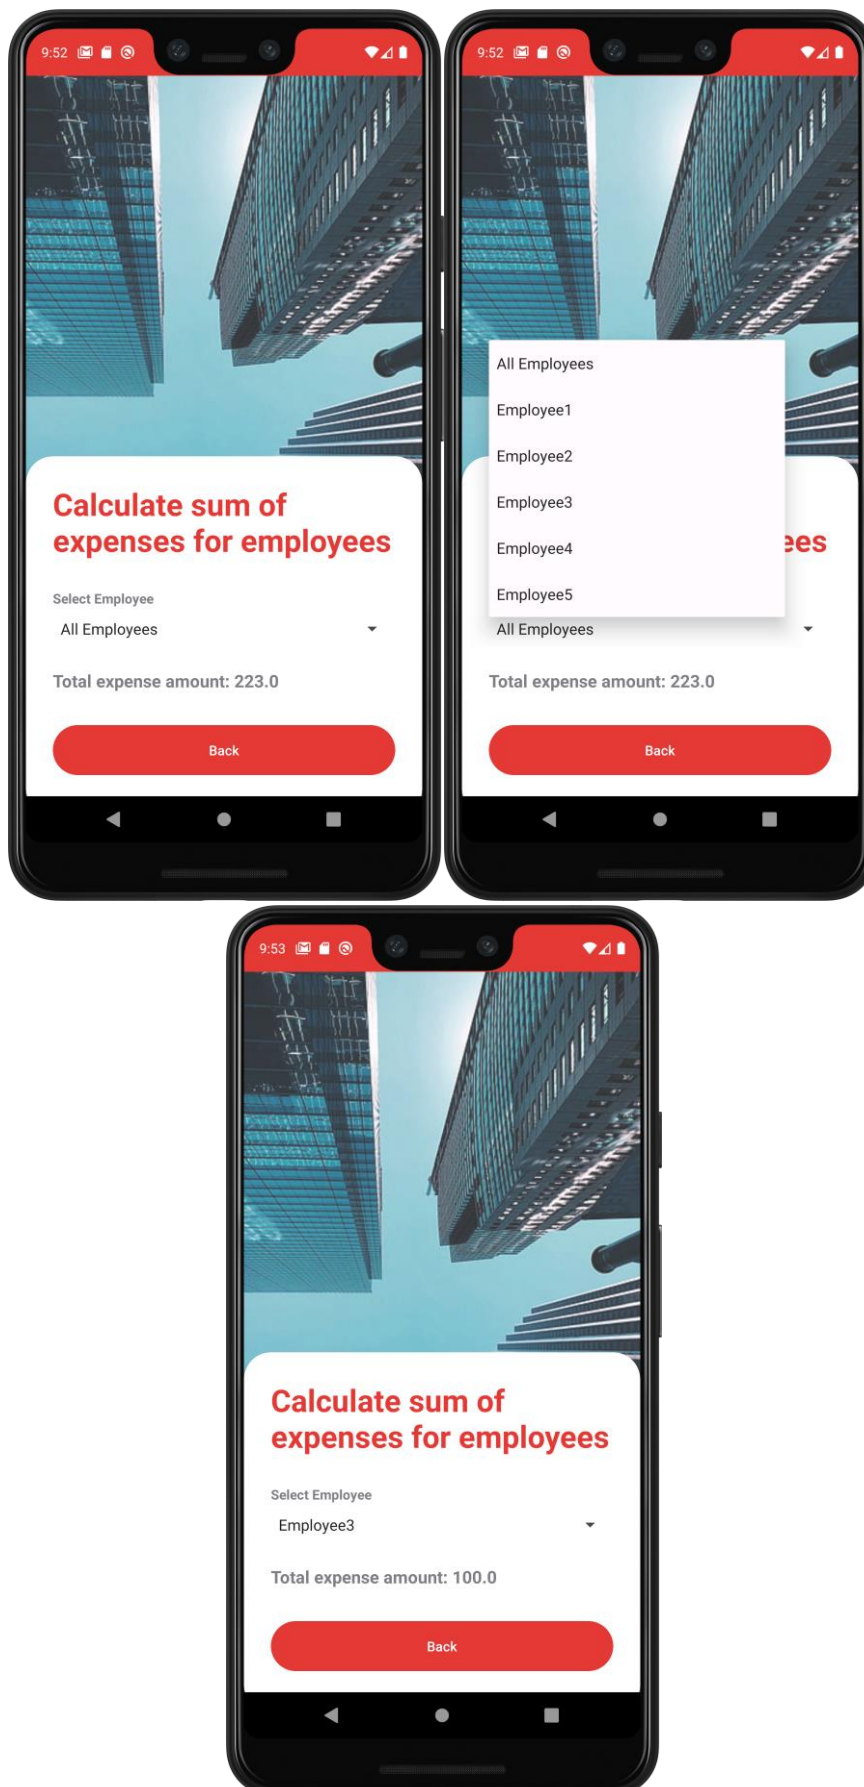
9:52

Calculate sum of expenses for employees

Select Employee

All Employees

Total expense amount: 223.0

Back

9:52

All Employees

Employee1

Employee2

Employee3

Employee4

Employee5

ees

All Employees

Total expense amount: 223.0

Back

9:53

Calculate sum of expenses for employees

Select Employee

Employee3

Total expense amount: 100.0

Back